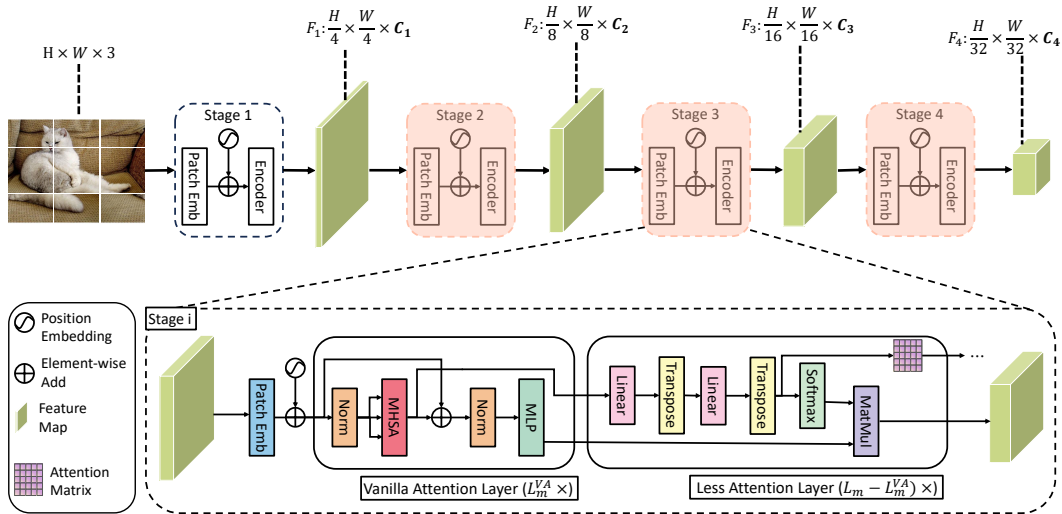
$\mathrm{H} \times W \times 3$

$F_1$: $\frac{H}{4} \times \frac{W}{4} \times \boldsymbol{C_1}$

$F_2$: $\frac{H}{8} \times \frac{W}{8} \times \boldsymbol{C_2}$

$F_3$: $\frac{H}{16} \times \frac{W}{16} \times \boldsymbol{C_3}$

$F_4$: $\frac{H}{32} \times \frac{W}{32} \times \boldsymbol{C_4}$

Stage 1
Patch Emb
Encoder

Stage 2
Patch Emb
Encoder

Stage 3
Patch Emb
Encoder

Stage 4
Patch Emb
Encoder

Position Embedding
Element-wise Add
Feature Map
Attention Matrix

Stage i
Patch Emb
Norm
MHSA
Norm
MLP
Linear
Transpose
Linear
Transpose
Softmax
MatMul
...

Vanilla Attention Layer ($L_m^{VA} \times$)
Less Attention Layer ($(L_m - L_m^{VA}) \times$)